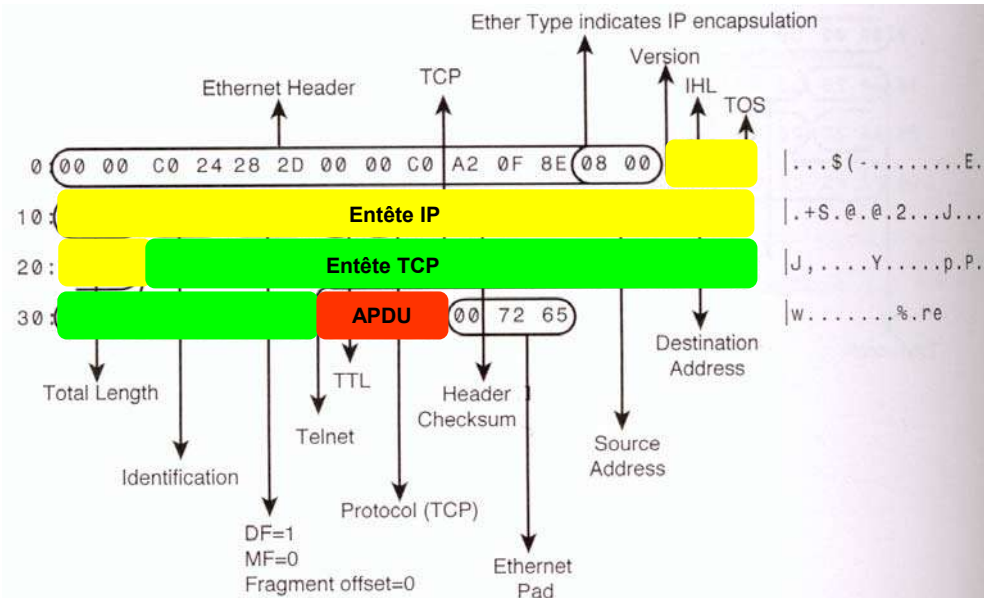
Ether Type indicates IP encapsulation

Version

Ethernet Header

TCP

IHL

TOS

0: 00 00 C0 24 28 2D 00 00 C0 A2 0F 8E 08 00

|...$(-........E.

10:

Entête IP

|.+S.@.@.2...J...

20:

Entête TCP

|J,....Y.....p.P.

30:

APDU

00 72 65

|W.......%.re

Destination Address

Total Length

TTL

Header Checksum

Telnet

Source Address

Identification

DF=1
MF=0
Fragment offset=0

Protocol (TCP)

Ethernet Pad